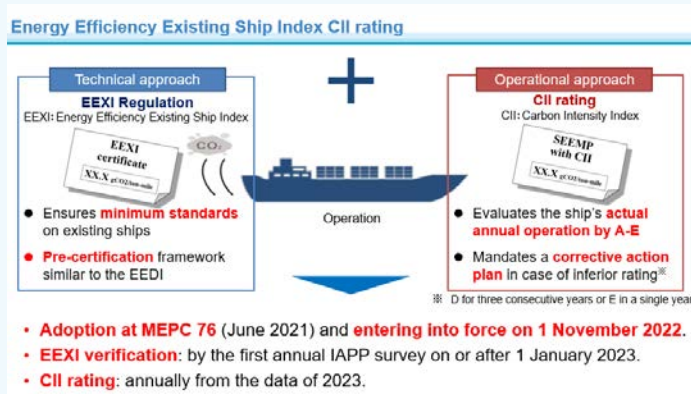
Energy Efficiency Existing Ship Index CII rating

Technical approach

EEXI Regulation

EEXI: Energy Efficiency Existing Ship Index

EEXI certificate

XX.X gCO2/ton-mile

$CO_2$

- Ensures minimum standards on existing ships
- Pre-certification framework similar to the EEDI

Operation

Operational approach

CII rating

CII: Carbon Intensity Index

SEEMP with CII

XX.X gCO2/ton-mile

- Evaluates the ship's actual annual operation by A-E
- Mandates a corrective action plan in case of inferior rating※

※ D for three consecutive years or E in a single year

- Adoption at MEPC 76 (June 2021) and entering into force on 1 November 2022.
- EEXI verification: by the first annual IAPP survey on or after 1 January 2023.
- CII rating: annually from the data of 2023.